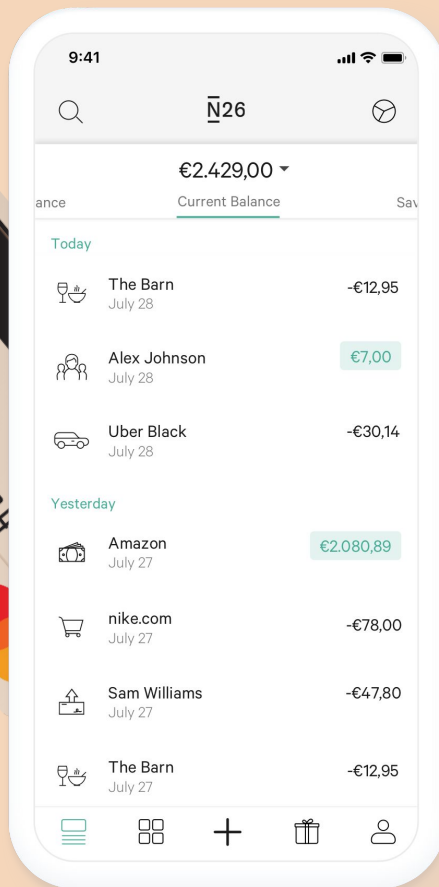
9:41

N26

€2.429,00

ance Current Balance Sav

Today

The Barn
July 28
-€12,95

Alex Johnson
July 28
€7,00

Uber Black
July 28
-€30,14

Yesterday

Amazon
July 27
€2.080,89

nike.com
July 27
-€78,00

Sam Williams
July 27
-€47,80

The Barn
July 27
-€12,95